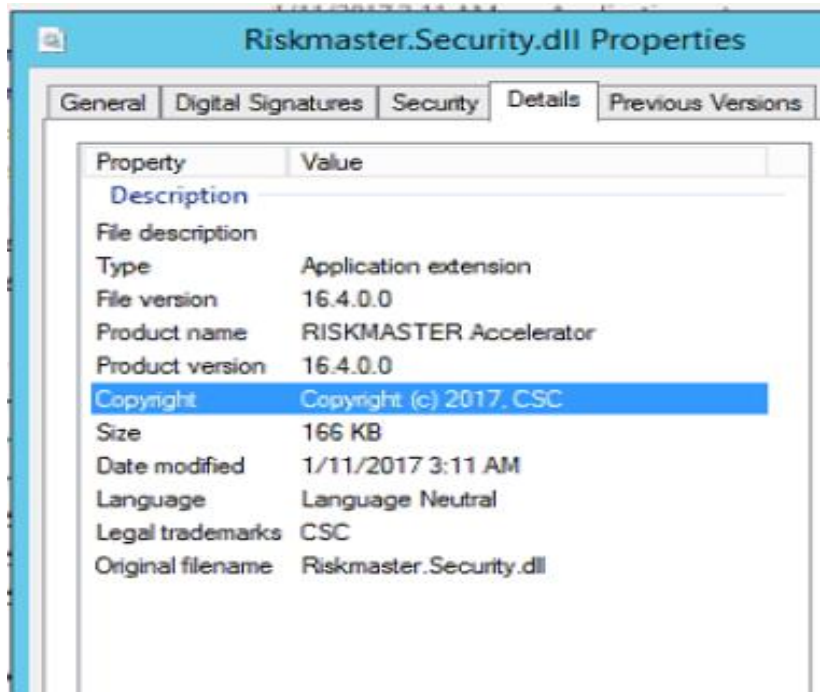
Riskmaster.Security.dll Properties

General | Digital Signatures | Security | Details | Previous Versions

| Property | Value |
|---|---|
| Description | |
| File description | |
| Type | Application extension |
| File version | 16.4.0.0 |
| Product name | RISKMASTER Accelerator |
| Product version | 16.4.0.0 |
| Copyright | Copyright (c) 2017, CSC |
| Size | 166 KB |
| Date modified | 1/11/2017 3:11 AM |
| Language | Language Neutral |
| Legal trademarks | CSC |
| Original filename | Riskmaster.Security.dll |